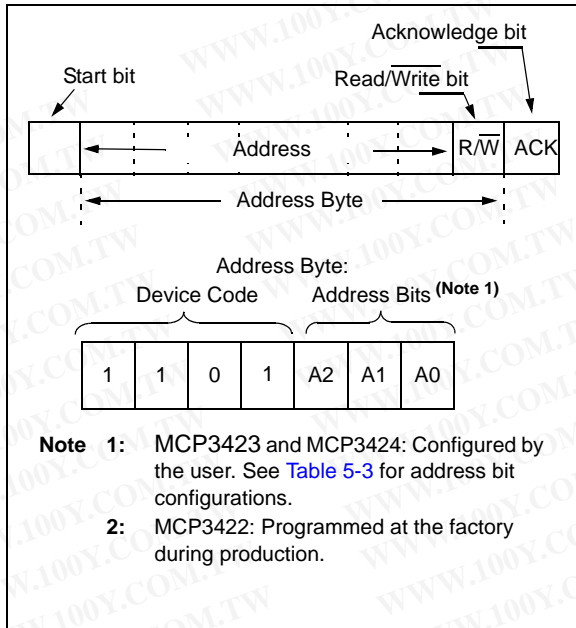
Acknowledge bit

Start bit

Read/$\overline{\text{Write}}$ bit

Address

R/$\overline{\text{W}}$

ACK

Address Byte

Address Byte:

Device Code

Address Bits $^{\text{(Note 1)}}$

| 1 | 1 | 0 | 1 | A2 | A1 | A0 |
|---|---|---|---|---|---|---|

**Note 1:** MCP3423 and MCP3424: Configured by the user. See Table 5-3 for address bit configurations.

**2:** MCP3422: Programmed at the factory during production.

WWW.100Y.COM.TW